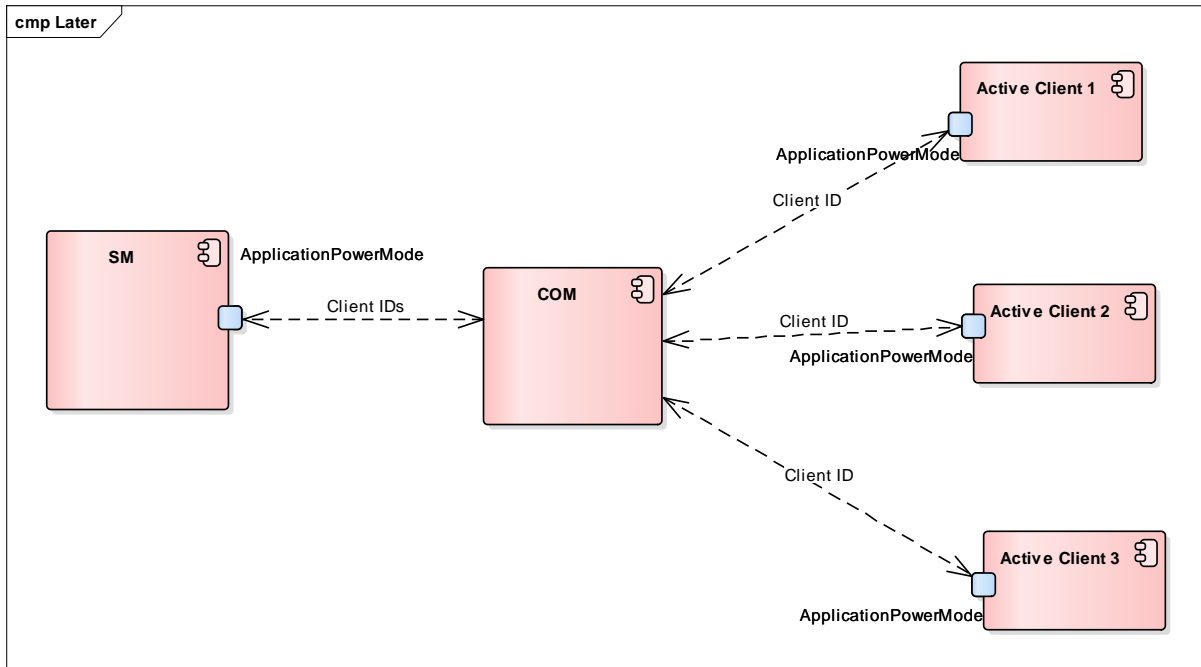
cmp Later

Active Client 1

ApplicationPowerMode

Client ID

SM

ApplicationPowerMode

Client IDs

COM

Client ID

Active Client 2

ApplicationPowerMode

Client ID

Active Client 3

ApplicationPowerMode